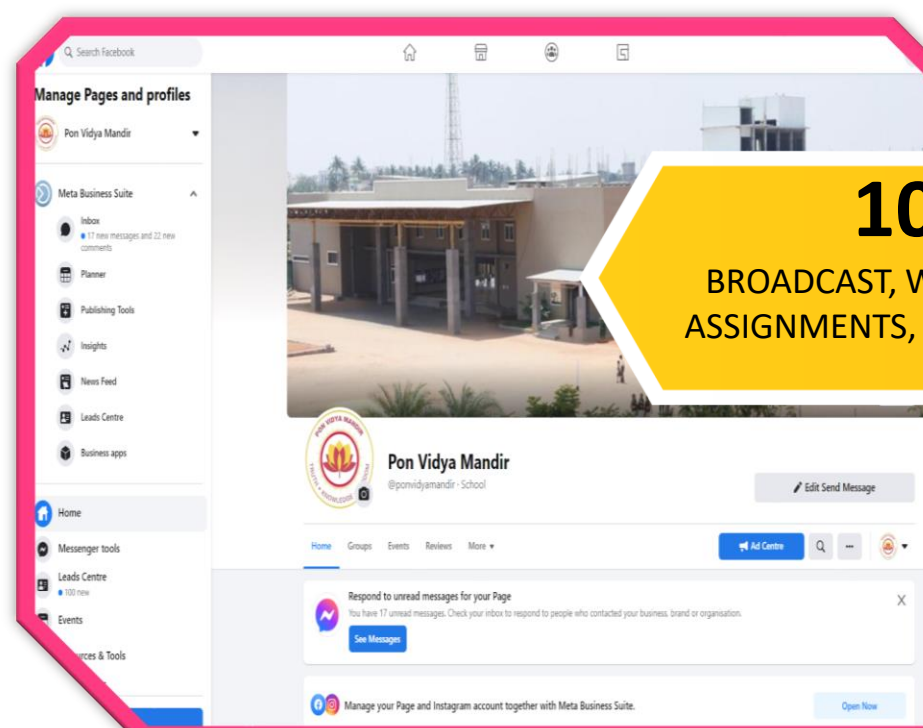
Search Facebook

Manage Pages and profiles

Pon Vidya Mandir

Meta Business Suite

Inbox
17 new messages and 22 new comments

Planner

Publishing Tools

Insights

News Feed

Leads Centre

Business apps

Home

Messenger tools

Leads Centre
100 new

Events

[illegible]rces & Tools

10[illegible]

BROADCAST, W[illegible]
ASSIGNMENTS, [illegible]

PON VIDYA MANDIR
TRUTH KNOWLEDGE

Pon Vidya Mandir
@ponvidyamandir · School

Edit Send Message

Home Groups Events Reviews More

Ad Centre

Respond to unread messages for your Page
You have 17 unread messages. Check your inbox to respond to people who contacted your business, brand or organisation.

See Messages

X

Manage your Page and Instagram account together with Meta Business Suite.

Open Now